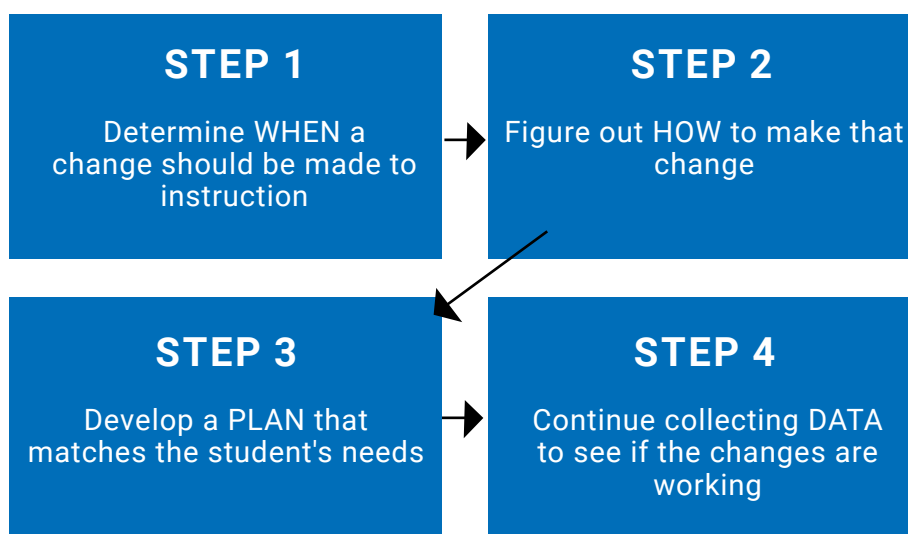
STEP 1

Determine WHEN a change should be made to instruction

STEP 2

Figure out HOW to make that change

STEP 3

Develop a PLAN that matches the student's needs

STEP 4

Continue collecting DATA to see if the changes are working